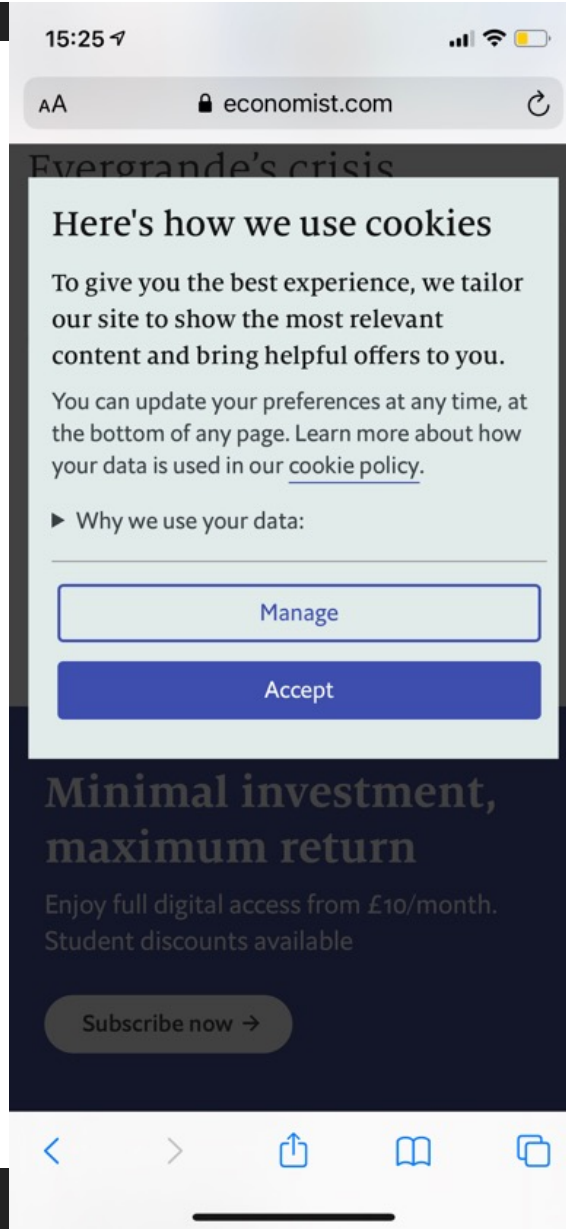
15:25

AA economist.com

Evergrande's crisis

Here's how we use cookies

To give you the best experience, we tailor our site to show the most relevant content and bring helpful offers to you.

You can update your preferences at any time, at the bottom of any page. Learn more about how your data is used in our cookie policy.

▶ Why we use your data:

Manage

Accept

Minimal investment, maximum return

Enjoy full digital access from £10/month. Student discounts available

Subscribe now →